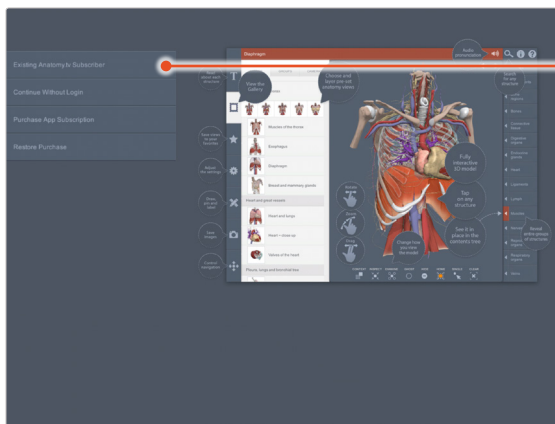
Existing Anatomy.tv Subscriber

Continue Without Login

Purchase App Subscription

Restore Purchase

Diaphragm

Audio pronunciation

View the Gallery

Choose and layer pre-set anatomy views

Muscles of the thorax

Diaphragm

Diaphragm

Breast and mammary glands

Heart and great vessels

Heart and lungs

Heart - close up

Valves of the heart

Pleura, lungs and bronchial tree

Fully interactive 3D model

Tap on any structure

See it in place in the contents tree

Change how you view the model

Rotate

Zoom

Drag

Search for any structure

Reveal entire groups of structures

Adjust the settings

Take image

Control navigation